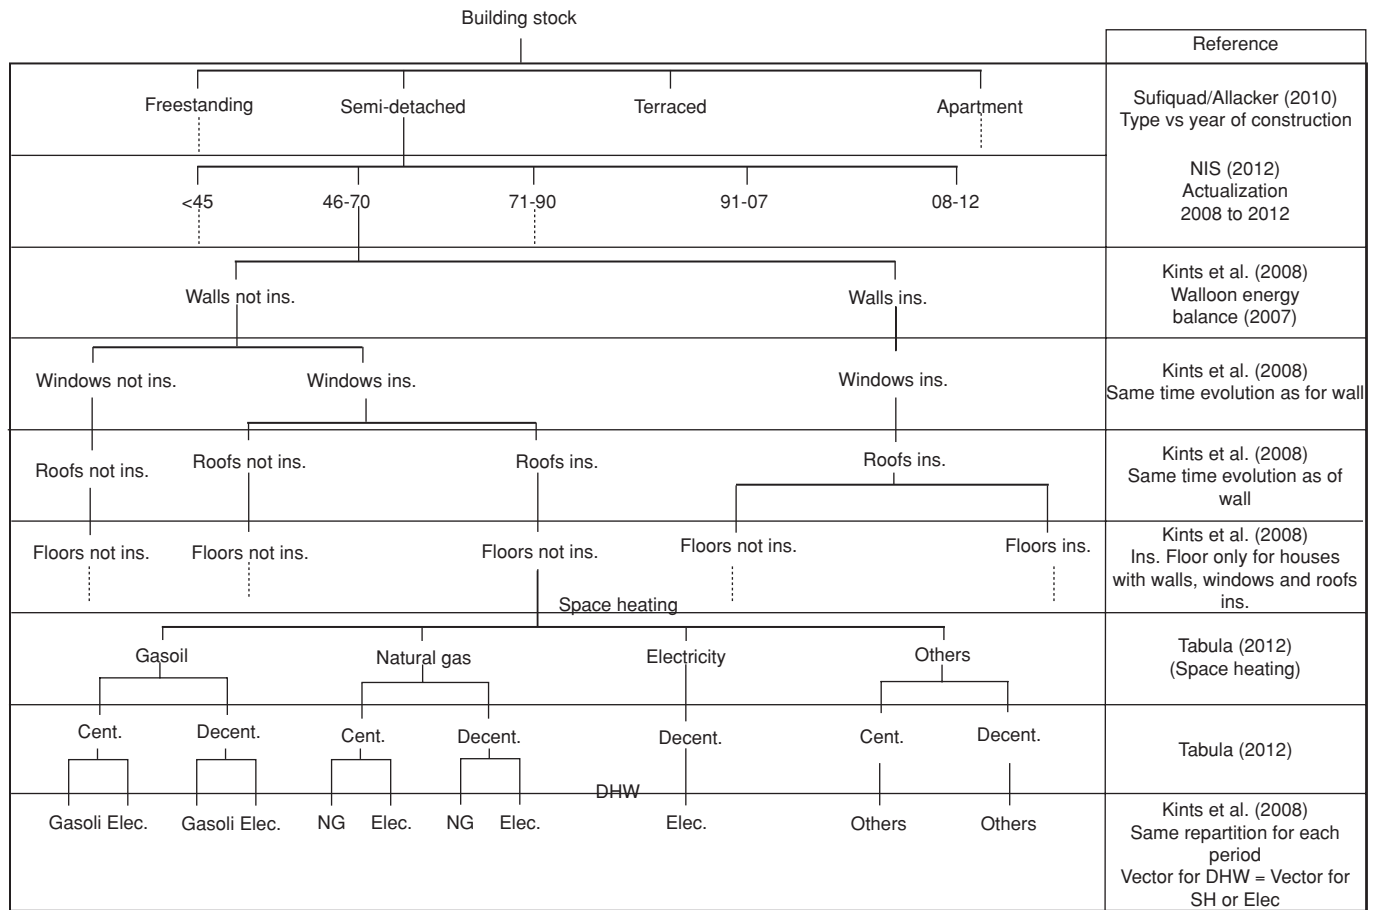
Building stock

Reference

Freestanding Semi-detached Terraced Apartment

Sufiquad/Allacker (2010)
Type vs year of construction

<45 46-70 71-90 91-07 08-12

NIS (2012)
Actualization
2008 to 2012

Walls not ins. Walls ins.

Kints et al. (2008)
Walloon energy
balance (2007)

Windows not ins. Windows ins. Windows ins.

Kints et al. (2008)
Same time evolution as for wall

Roofs not ins. Roofs not ins. Roofs ins. Roofs ins.

Kints et al. (2008)
Same time evolution as of wall

Floors not ins. Floors not ins. Floors not ins. Floors not ins. Floors ins.

Kints et al. (2008)
Ins. Floor only for houses with walls, windows and roofs ins.

Space heating

Gasoil Natural gas Electricity Others

Tabula (2012)
(Space heating)

Cent. Decent. Cent. Decent. Decent. Cent. Decent.

Tabula (2012)

DHW

Gasoli Elec. Gasoli Elec. NG Elec. NG Elec. Elec. Others Others

Kints et al. (2008)
Same repartition for each period
Vector for DHW = Vector for SH or Elec